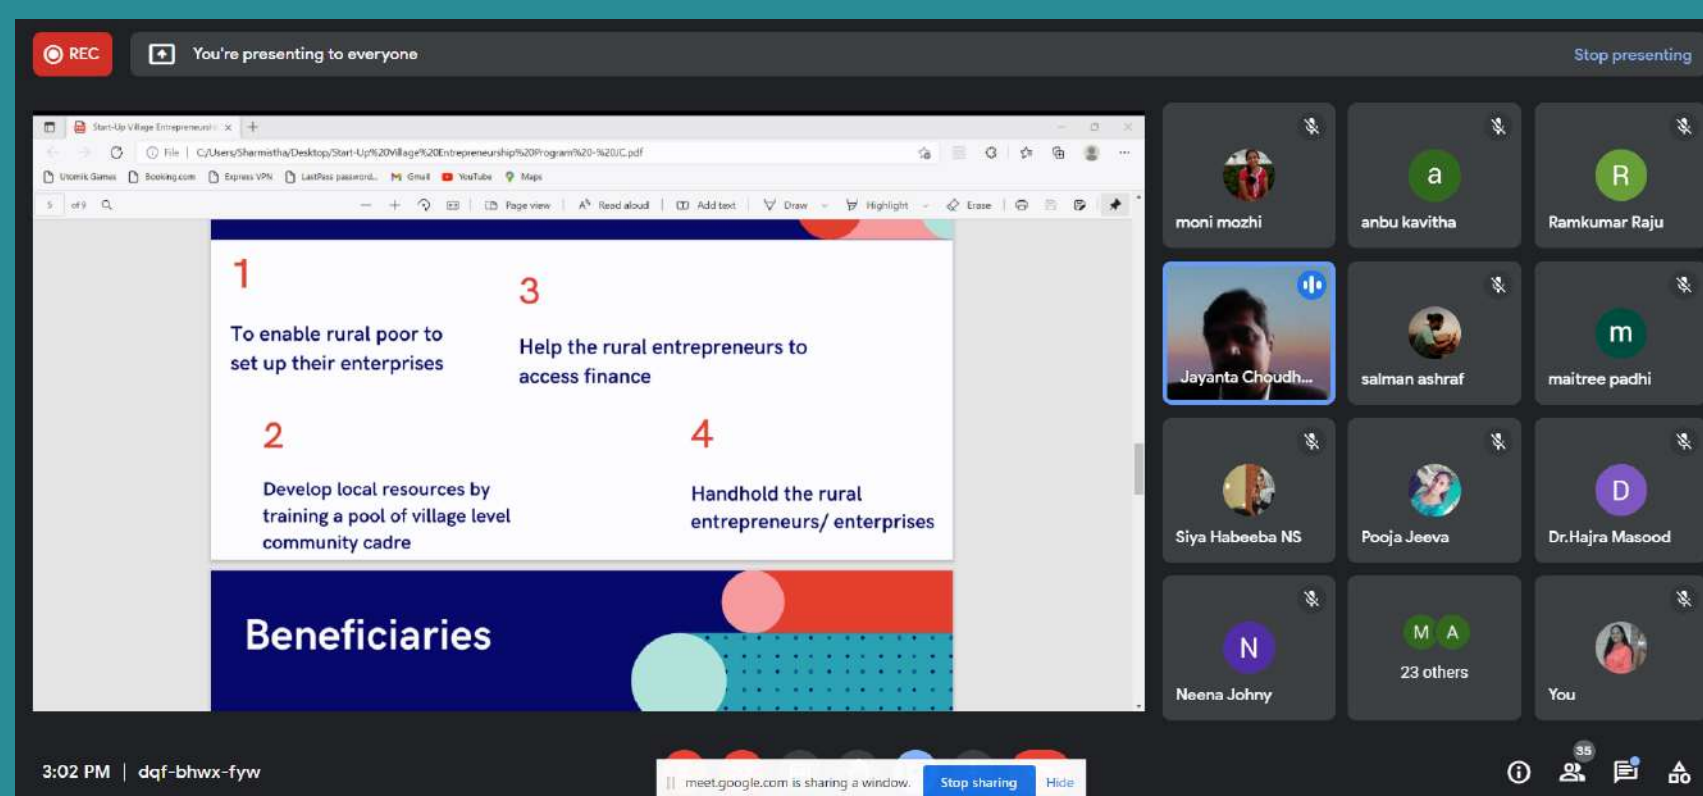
REC

You're presenting to everyone

Stop presenting

Start-Up Village Entrepreneursh ×

File | C:/Users/Sharmistha/Desktop/Start-Up%20Village%20Entrepreneurship%20Program%20-%20JC.pdf

Ucenik Games Booking.com Express VPN LastPass password... Gmail YouTube Maps

5 of 9 Page view Read aloud Add text Draw Highlight Erase

1

To enable rural poor to set up their enterprises

3

Help the rural entrepreneurs to access finance

2

Develop local resources by training a pool of village level community cadre

4

Handhold the rural entrepreneurs/ enterprises

Beneficiaries

moni mozhi

a
anbu kavitha

R
Ramkumar Raju

Jayanta Choudh...

salman ashraf

m
maitree padhi

Siya Habeeba NS

Pooja Jeeva

D
Dr.Hajra Masood

N
Neena Johny

M A
23 others

You

3:02 PM | dqf-bhwx-fyw

meet.google.com is sharing a window. Stop sharing Hide

35